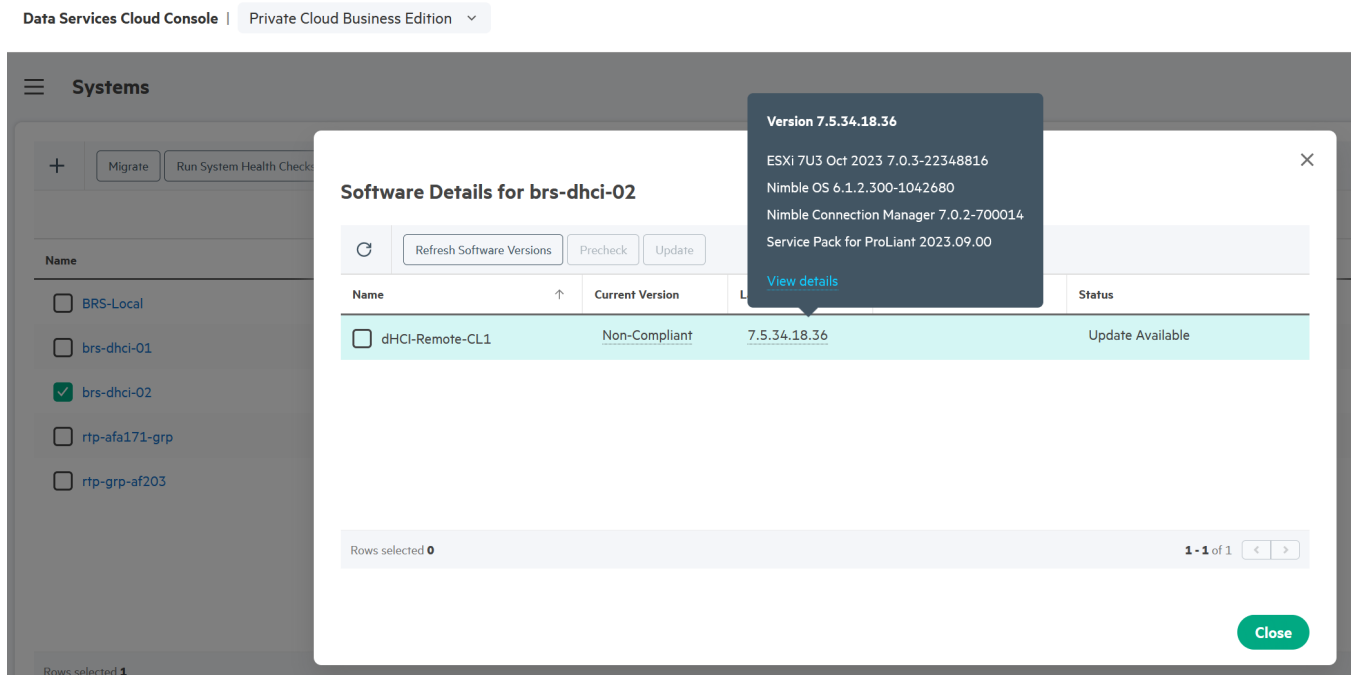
Data Services Cloud Console | Private Cloud Business Edition

Systems

+ Migrate Run System Health Checks

Name

BRS-Local

brs-dhci-01

brs-dhci-02

rtp-afa171-grp

rtp-grp-af203

Rows selected 1

Software Details for brs-dhci-02

Version 7.5.34.18.36

ESXi 7U3 Oct 2023 7.0.3-22348816

Nimble OS 6.1.2.300-1042680

Nimble Connection Manager 7.0.2-700014

Service Pack for ProLiant 2023.09.00

View details

Refresh Software Versions Precheck Update

| Name | Current Version | L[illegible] | | Status |
|---|---|---|---|---|
| dHCI-Remote-CL1 | Non-Compliant | 7.5.34.18.36 | | Update Available |

Rows selected 0

1 - 1 of 1

Close